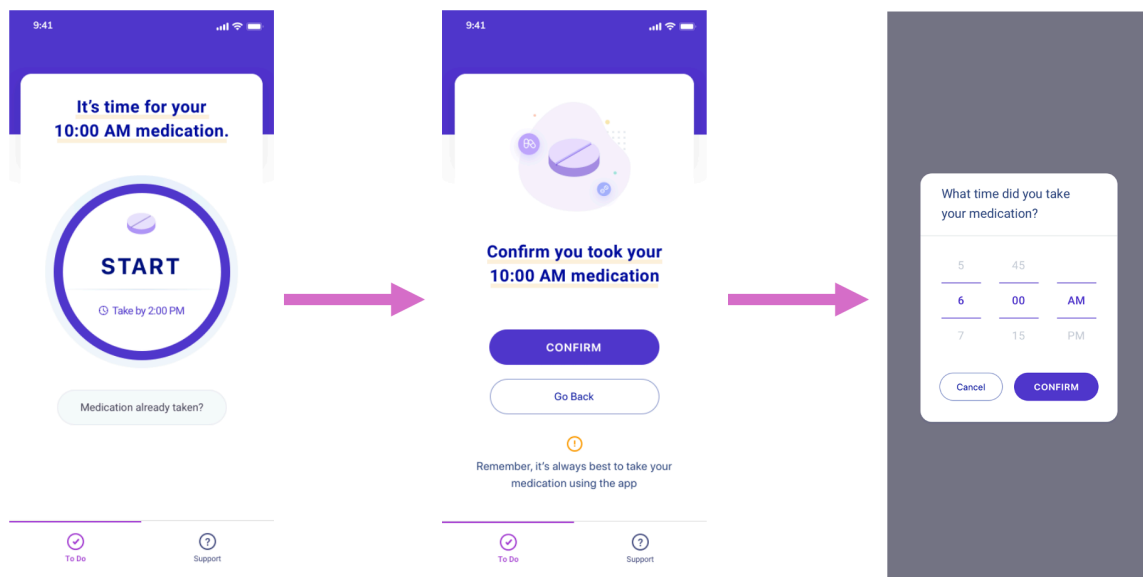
9:41

It's time for your 10:00 AM medication.

START

Take by 2:00 PM

Medication already taken?

To Do

Support

9:41

Confirm you took your 10:00 AM medication

CONFIRM

Go Back

Remember, it's always best to take your medication using the app

To Do

Support

What time did you take your medication?

| 5 | 45 | |
|---|---|---|
| 6 | 00 | AM |
| 7 | 15 | PM |

Cancel

CONFIRM